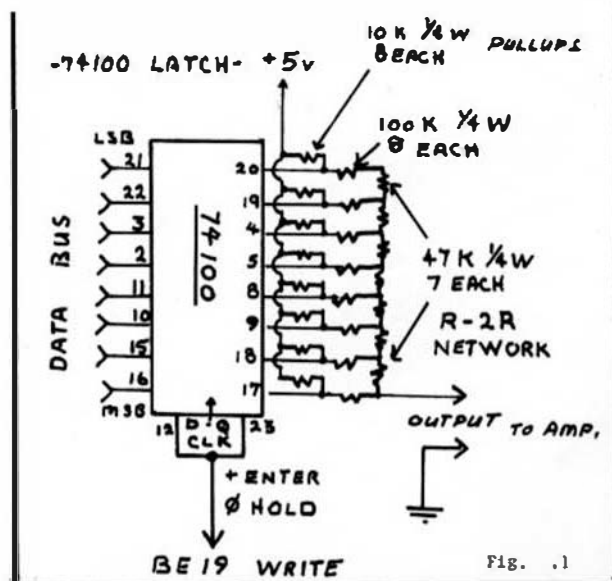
-74100 LATCH- +5v

10K ⅛W PULLUPS 8 EACH

100K ¼W 8 EACH

LSB

21
22
3
2
11
10
15
16

MSB

DATA BUS

74100

20
19
4
5
8
9
18
17

47K ¼W 7 EACH

R-2R NETWORK

12 D·Q CLK 23

OUTPUT TO AMP.

+ ENTER
Ø HOLD

BE 19 WRITE

Fig. .1